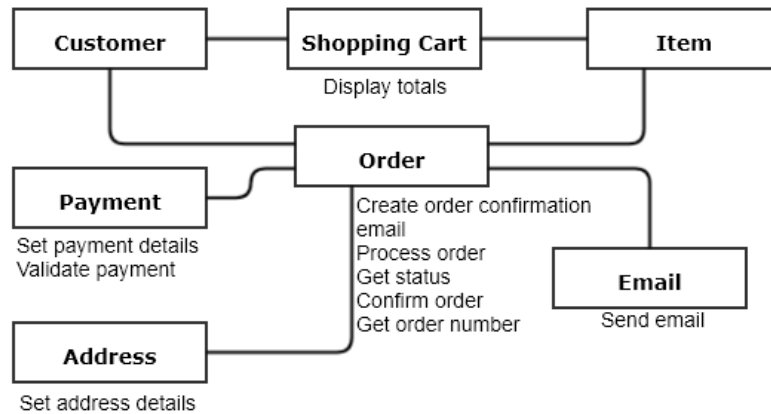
Customer

Shopping Cart

Display totals

Item

Order

Create order confirmation email
Process order
Get status
Confirm order
Get order number

Payment

Set payment details
Validate payment

Email

Send email

Address

Set address details